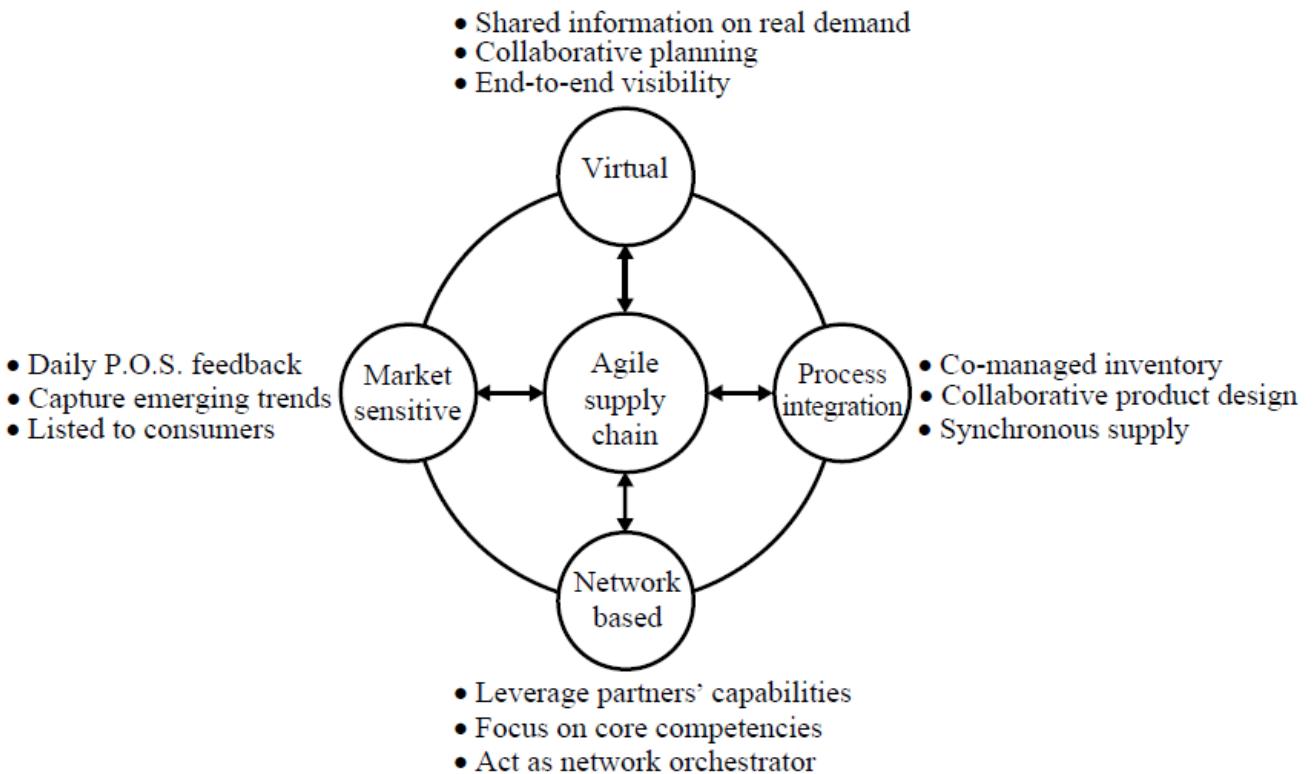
• Shared information on real demand
• Collaborative planning
• End-to-end visibility

Virtual

• Daily P.O.S. feedback
• Capture emerging trends
• Listed to consumers

Market sensitive

Agile supply chain

Process integration

• Co-managed inventory
• Collaborative product design
• Synchronous supply

Network based

• Leverage partners' capabilities
• Focus on core competencies
• Act as network orchestrator